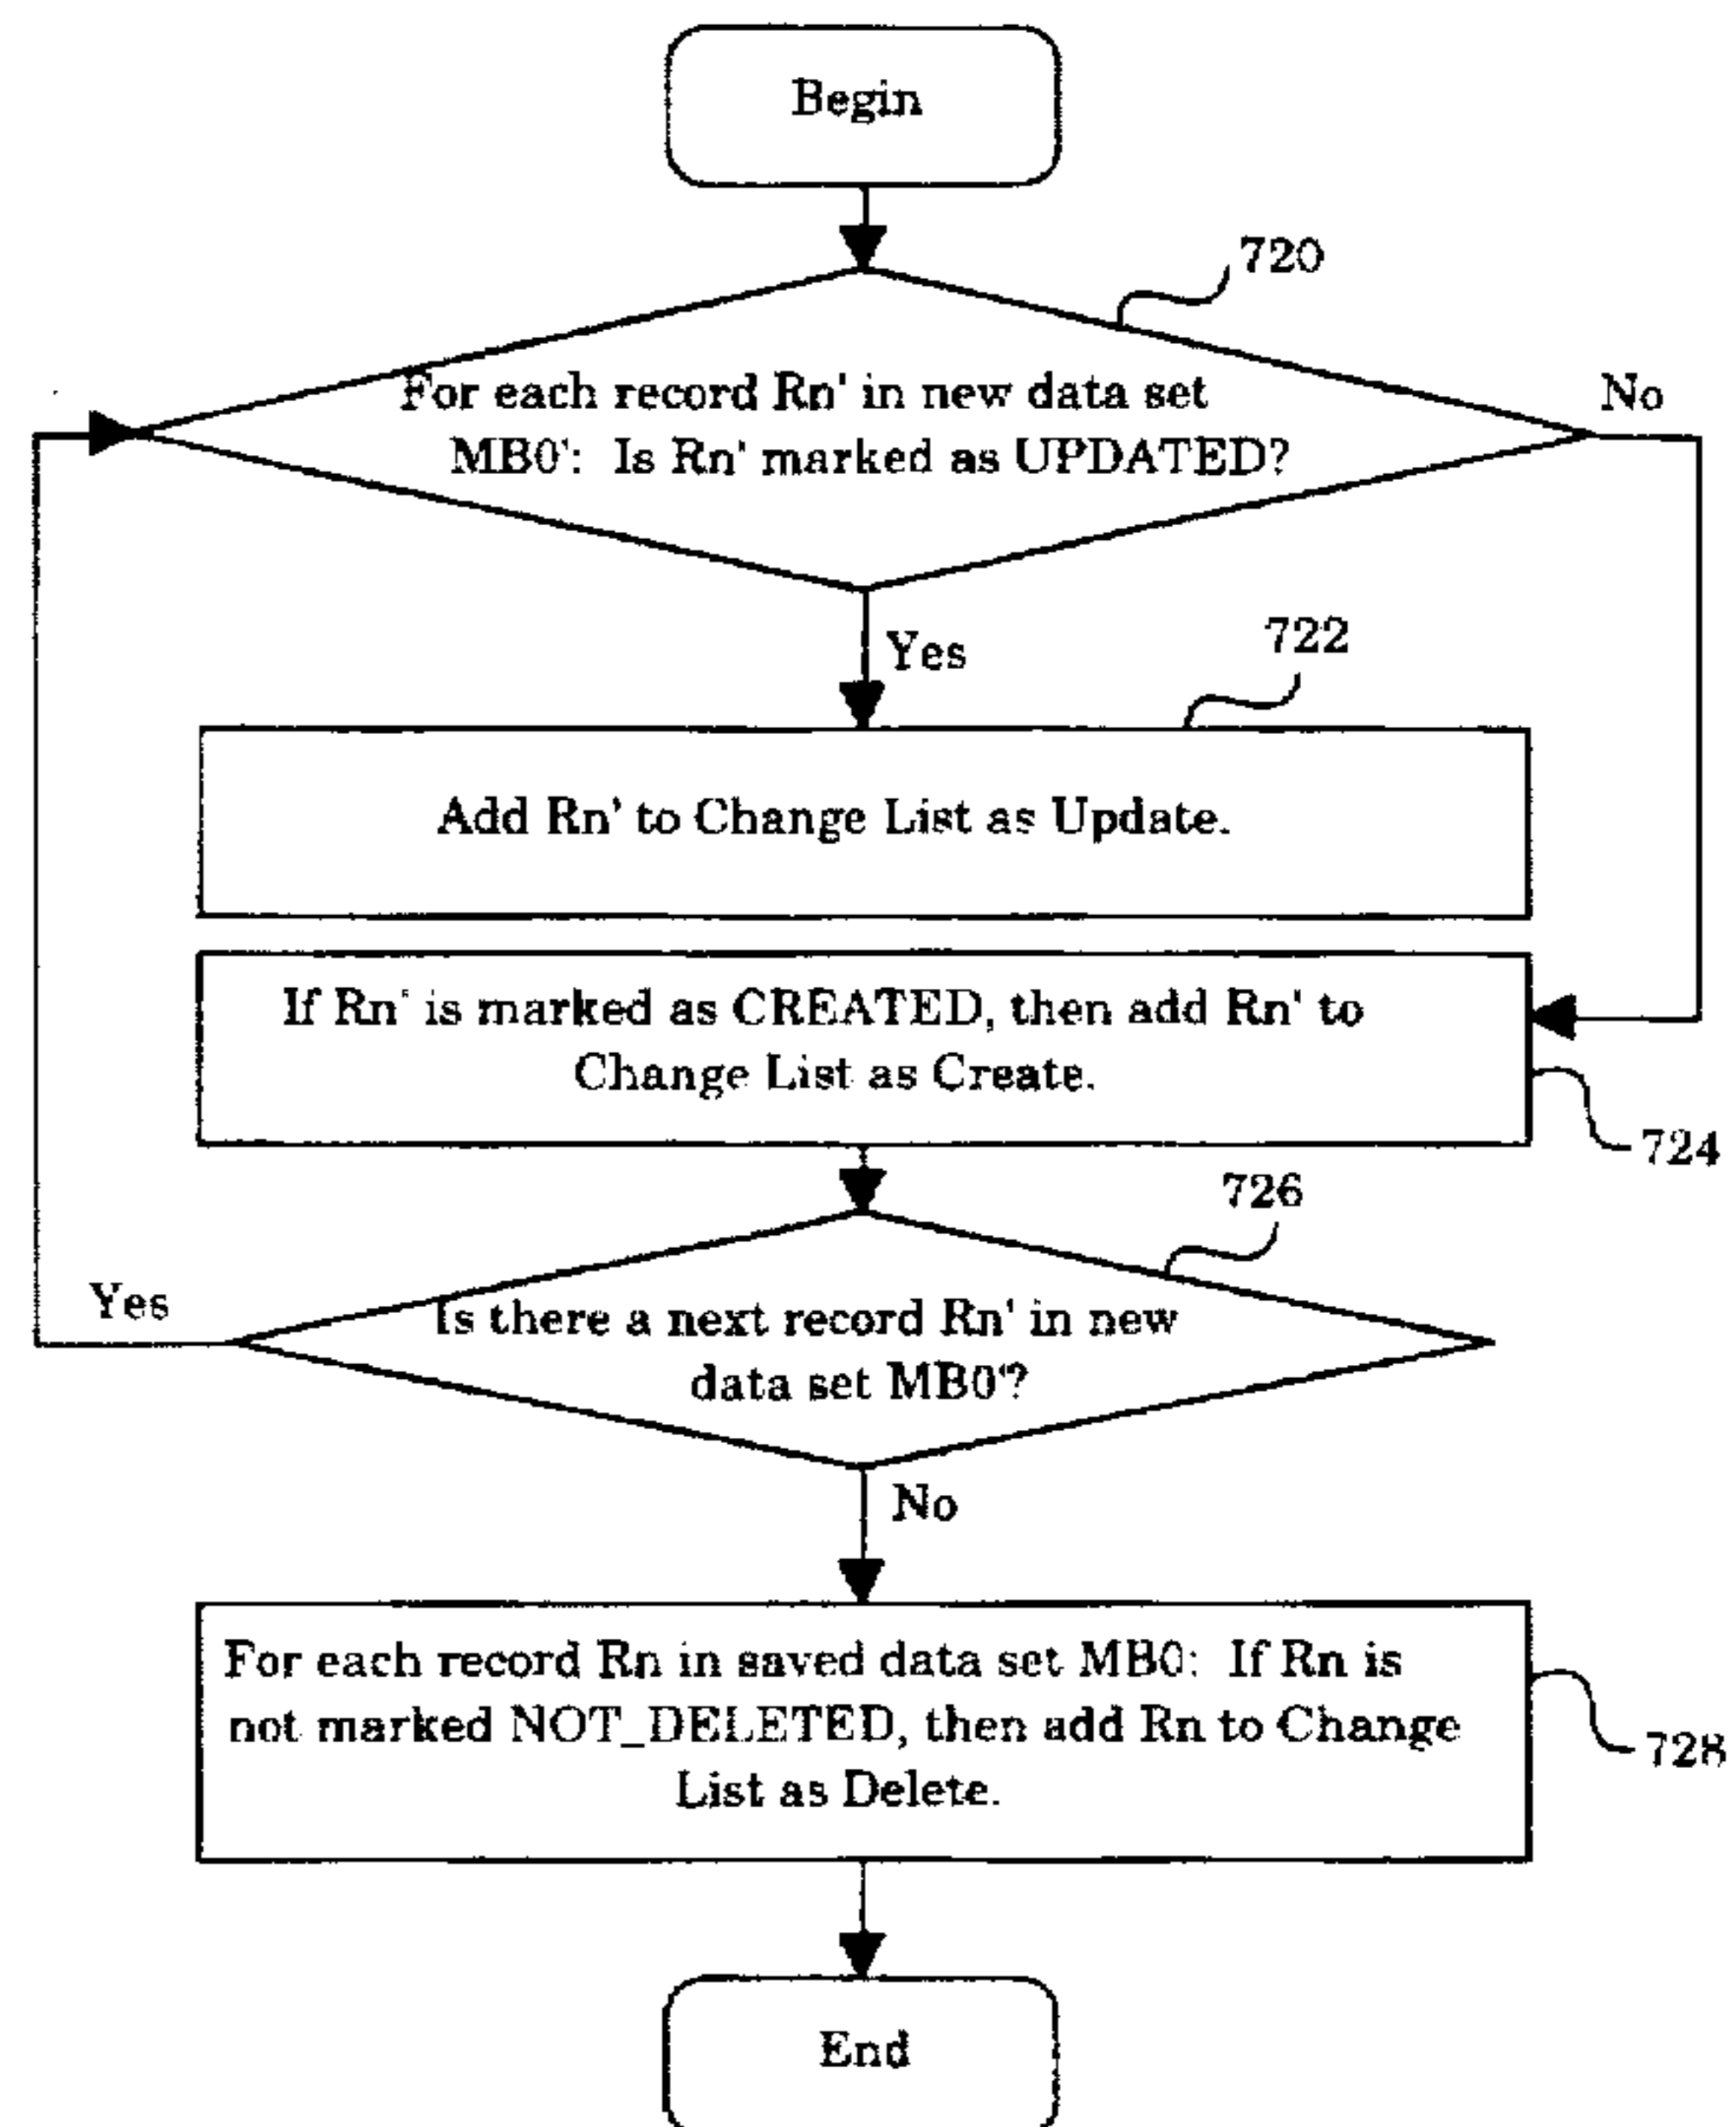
Begin

720

For each record Rn' in new data set MB0': Is Rn' marked as UPDATED?

No

Yes

722

Add Rn' to Change List as Update.

If Rn' is marked as CREATED, then add Rn' to Change List as Create.

724

726

Yes

Is there a next record Rn' in new data set MB0'?

No

For each record Rn in saved data set MB0: If Rn is not marked NOT_DELETED, then add Rn to Change List as Delete.

728

End